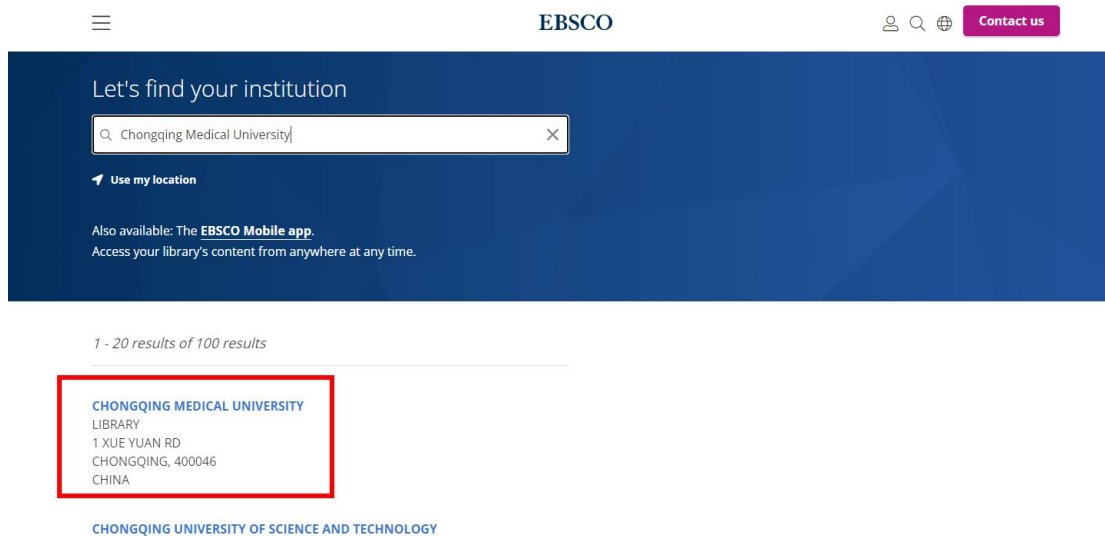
EBSCO

Contact us

Let's find your institution

Chongqing Medical University

Use my location

Also available: The **EBSCO Mobile app**.
Access your library's content from anywhere at any time.

*1 - 20 results of 100 results*

**CHONGQING MEDICAL UNIVERSITY**
LIBRARY
1 XUE YUAN RD
CHONGQING, 400046
CHINA

**CHONGQING UNIVERSITY OF SCIENCE AND TECHNOLOGY**